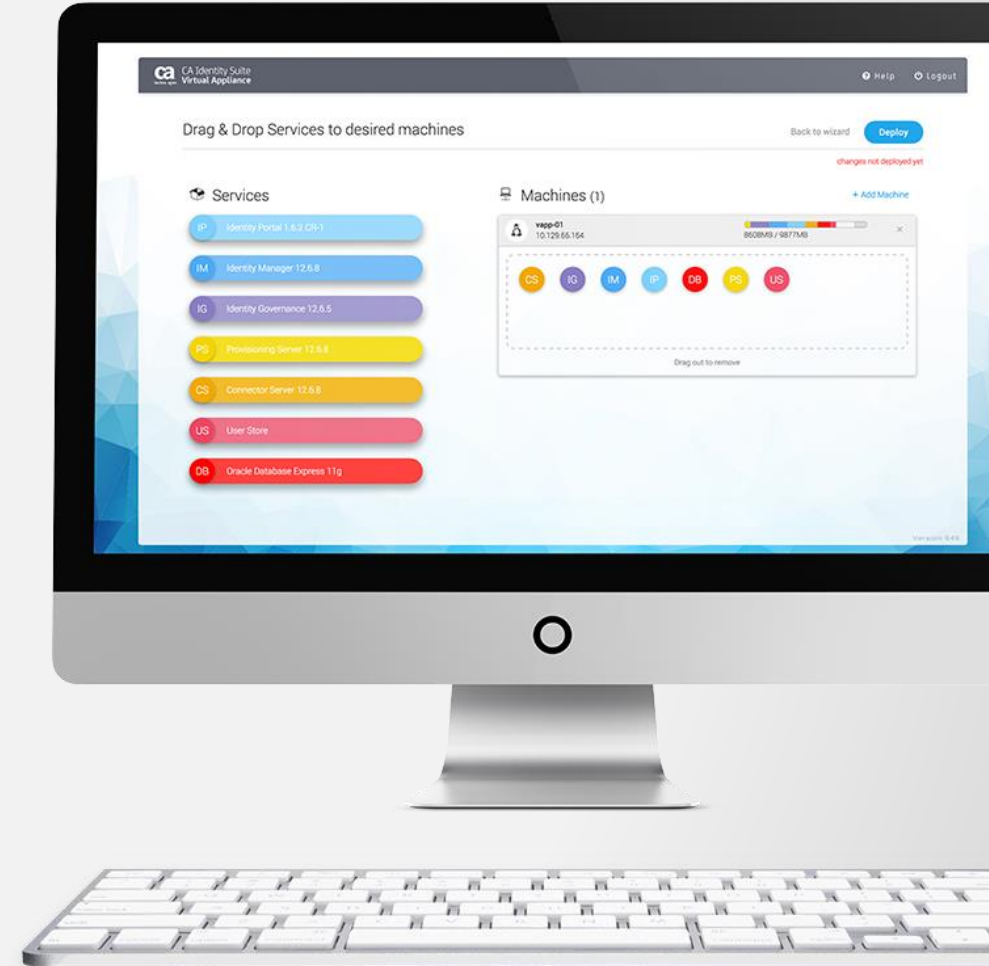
ca CA Identity Suite
Virtual Appliance

Help Logout

Drag & Drop Services to desired machines

Back to wizard Deploy

changes not deployed yet

Services

IP Identity Portal 1.6.2 CR-1

IM Identity Manager 12.6.8

IG Identity Governance 12.6.5

PS Provisioning Server 12.6.8

CS Connector Server 12.6.8

US User Store

DB Oracle Database Express 11g

Machines (1)

+ Add Machine

vapp-01
10.129.66.164

8608MB / 9877MB

CS IG IM IP DB PS US

Drag out to remove

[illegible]